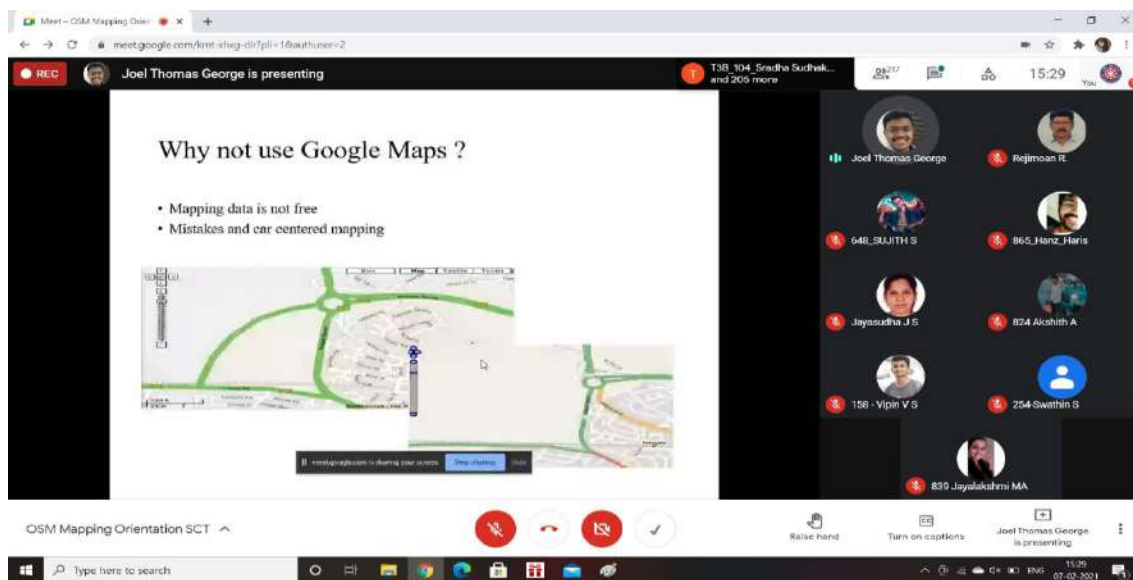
Meet – OSM Mapping Orien

meet.google.com/kmt-xhwg-dir?pli=1&authuser=2

REC Joel Thomas George is presenting

T3B_104_Sradha Sudhak... and 205 more

217

15:29

You

Why not use Google Maps ?

• Mapping data is not free
• Mistakes and car centered mapping

Map

meet.google.com is sharing your screen. Stop sharing Hide

Joel Thomas George

Rejimoan R

648_SUJITH S

865_Hanz_Haris

Jayasudha J S

824 Akshith A

158 - Vipin V S

254-Swathin S

839 Jayalakshmi MA

OSM Mapping Orientation SCT ^

Raise hand

Turn on captions

Joel Thomas George is presenting

Type here to search

15:29 07-02-2021

ENG